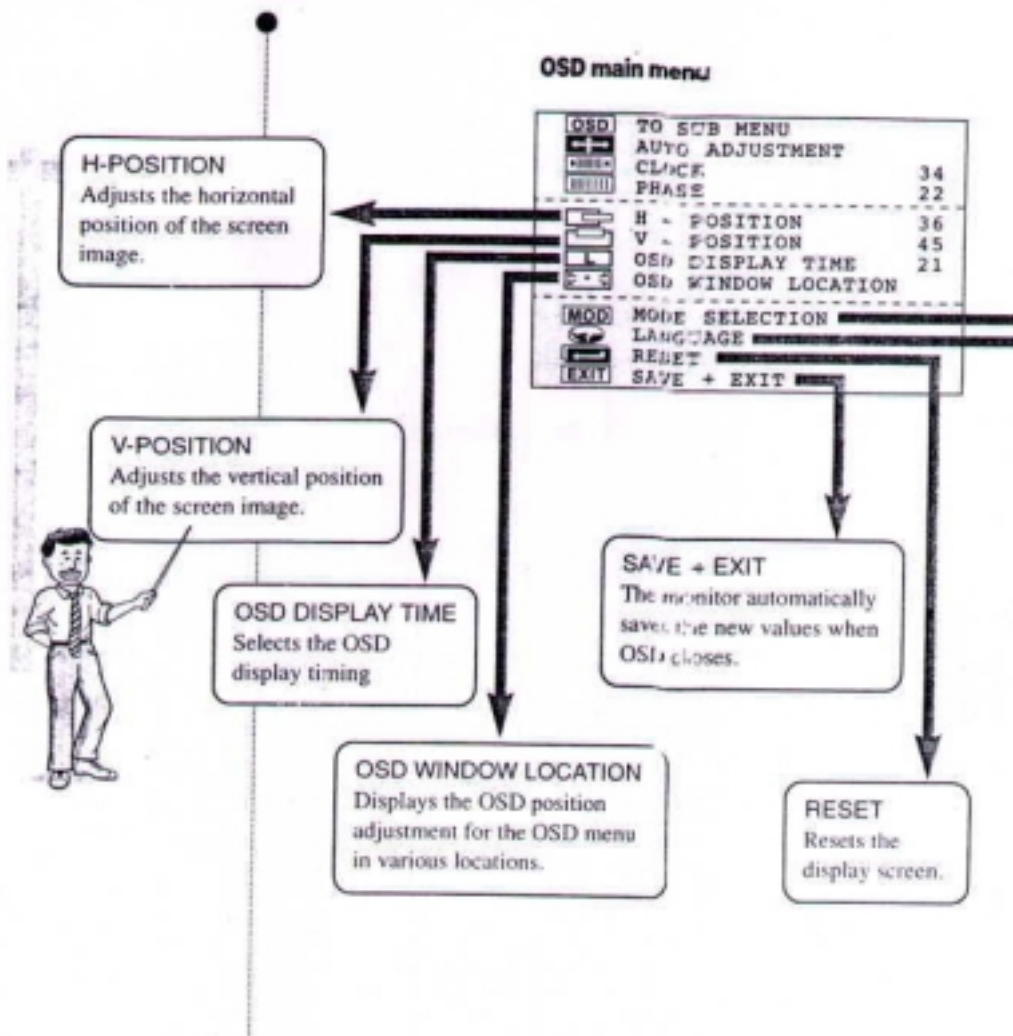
OSD main menu

OSD TO SUB MENU
AUTO ADJUSTMENT
CLOCK 34
PHASE 22
H - POSITION 36
V - POSITION 45
OSD DISPLAY TIME 21
OSD WINDOW LOCATION
MOD MODE SELECTION
LANGUAGE
RESET
EXIT SAVE + EXIT

H-POSITION
Adjusts the horizontal position of the screen image.

V-POSITION
Adjusts the vertical position of the screen image.

OSD DISPLAY TIME
Selects the OSD display timing

SAVE + EXIT
The monitor automatically saves the new values when OSD closes.

OSD WINDOW LOCATION
Displays the OSD position adjustment for the OSD menu in various locations.

RESET
Resets the display screen.